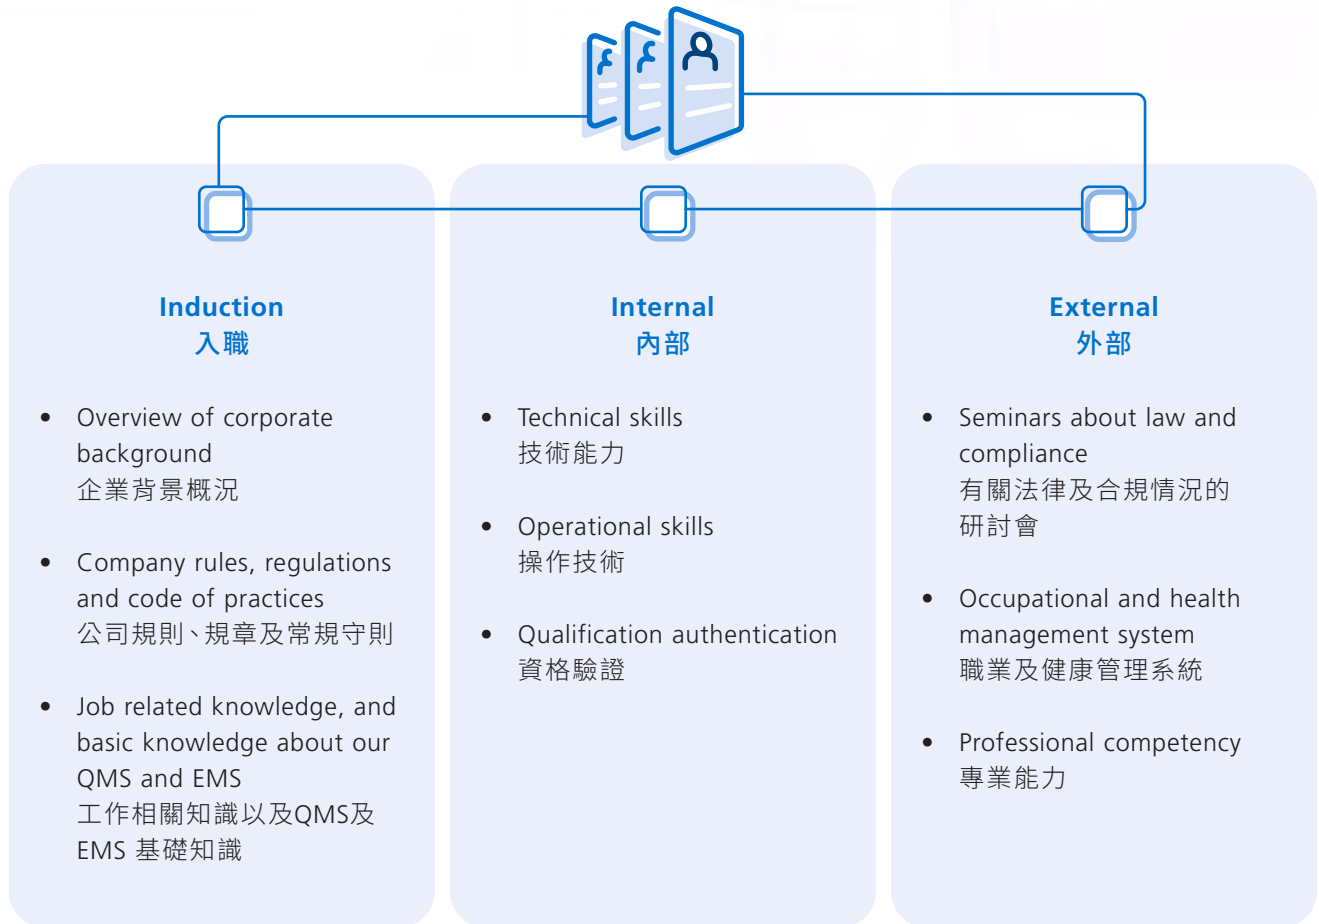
Induction
入職

- Overview of corporate background
企業背景概況

- Company rules, regulations and code of practices
公司規則、規章及常規守則

- Job related knowledge, and basic knowledge about our QMS and EMS
工作相關知識以及QMS及EMS 基礎知識

Internal
內部

- Technical skills
技術能力

- Operational skills
操作技術

- Qualification authentication
資格驗證

External
外部

- Seminars about law and compliance
有關法律及合規情況的研討會

- Occupational and health management system
職業及健康管理系統

- Professional competency
專業能力